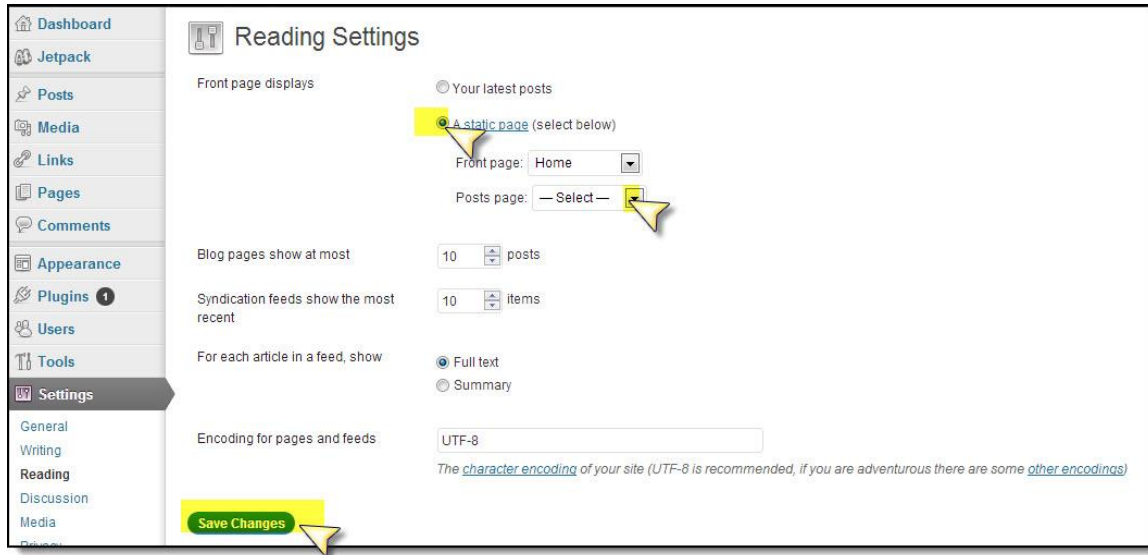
Dashboard
Jetpack
Posts
Media
Links
Pages
Comments
Appearance
Plugins 1
Users
Tools
Settings
General
Writing
Reading
Discussion
Media
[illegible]

Reading Settings

Front page displays
Your latest posts
A static page (select below)
Front page: Home
Posts page: — Select —

Blog pages show at most 10 posts

Syndication feeds show the most recent 10 items

For each article in a feed, show
Full text
Summary

Encoding for pages and feeds UTF-8
The character encoding of your site (UTF-8 is recommended, if you are adventurous there are some other encodings)

Save Changes